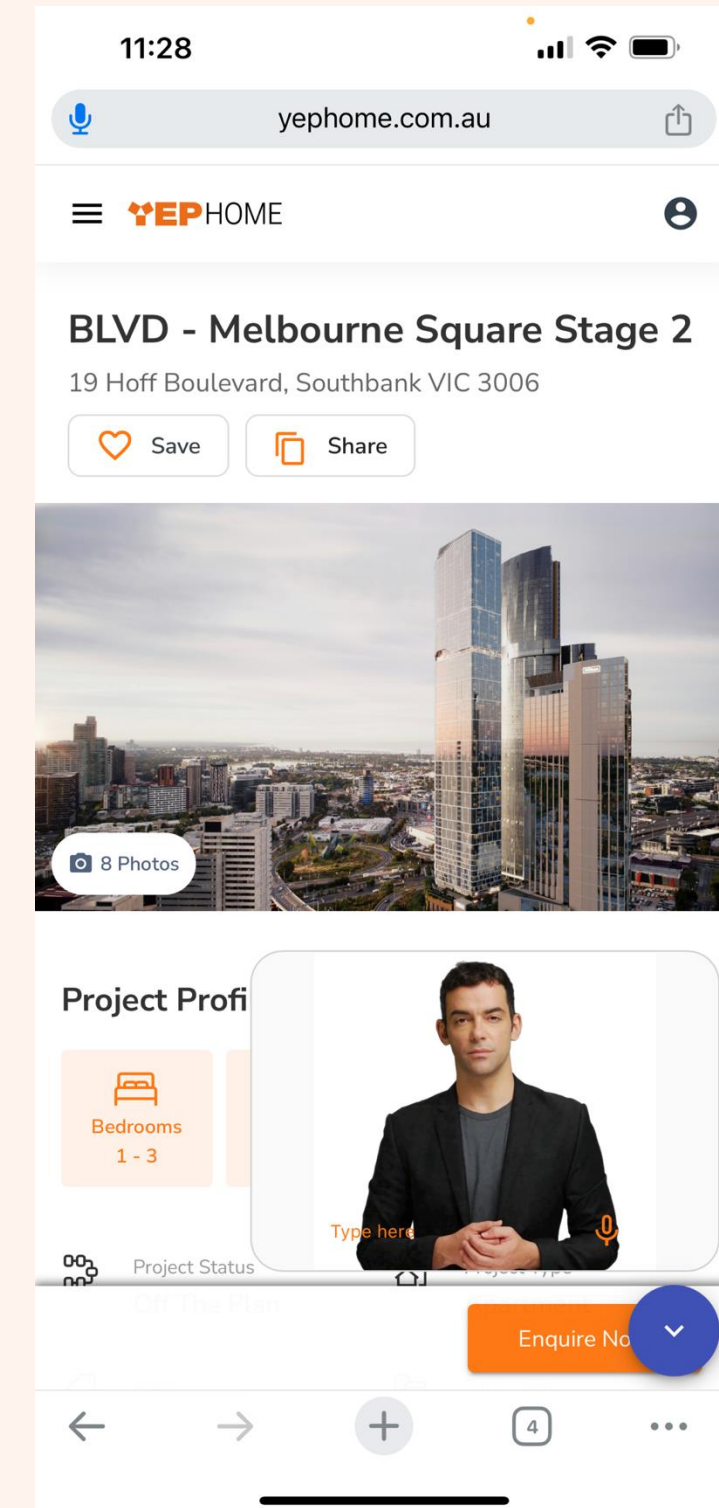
11:28

yephome.com.au

YEPHOME

BLVD - Melbourne Square Stage 2

19 Hoff Boulevard, Southbank VIC 3006

Save

Share

8 Photos

Project Profi

Bedrooms
1 - 3

Type here

Project Status

Off The Plan

Enquire No

4